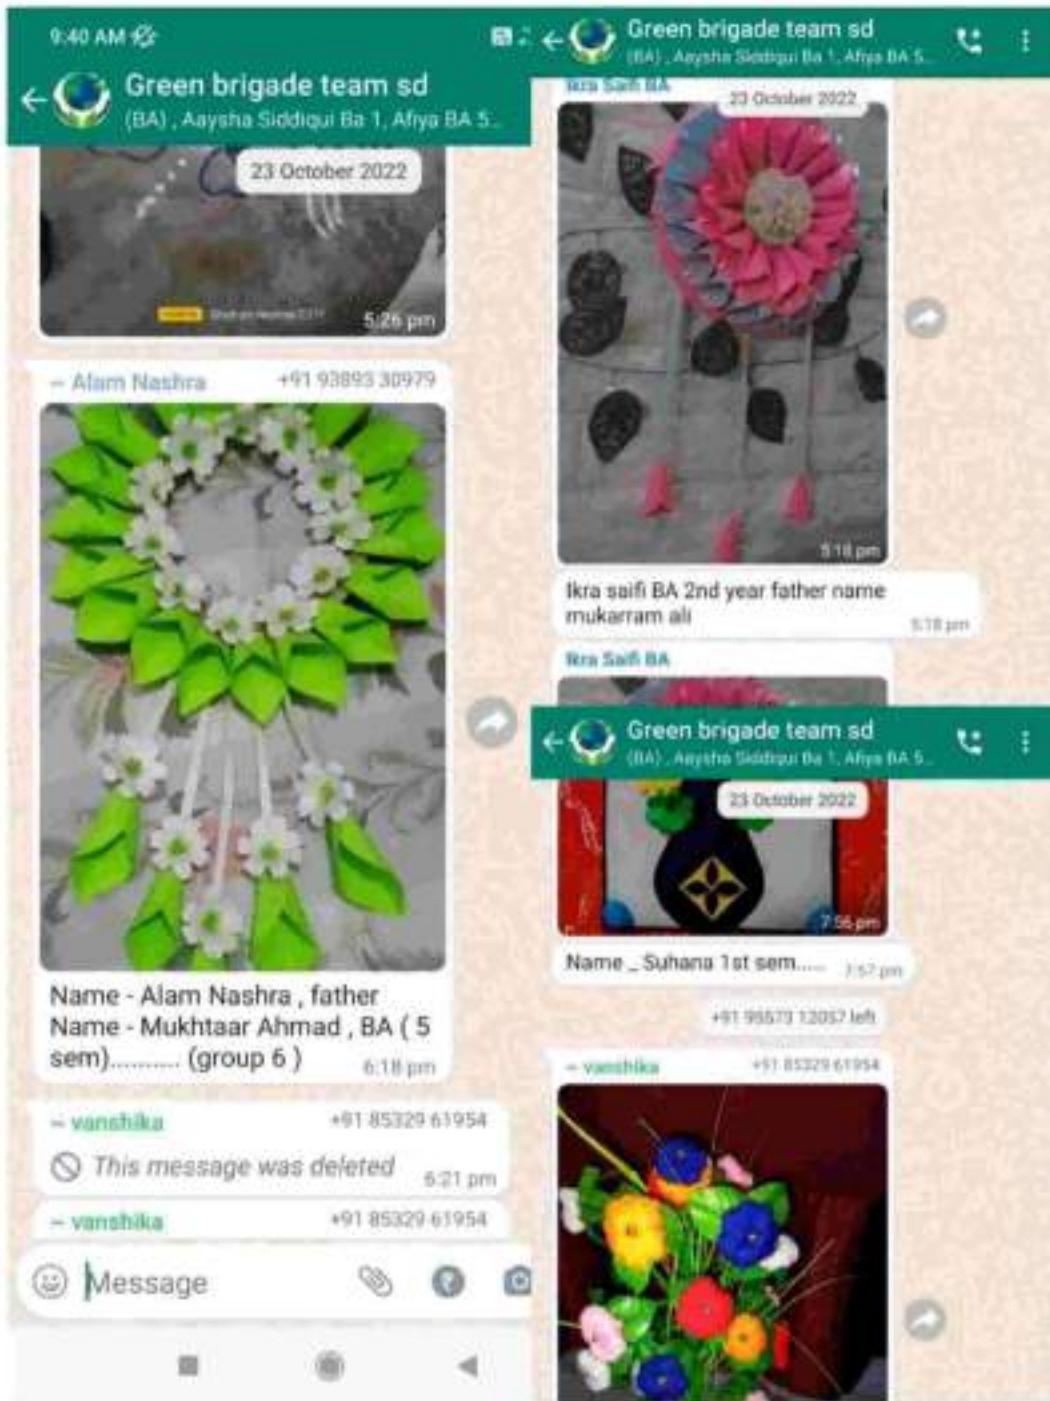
9:40 AM

Green brigade team sd
(BA) , Aaysha Siddiqui Ba 1, Afiya BA 5...

23 October 2022

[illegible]

5:26 pm

~ Alam Nashra +91 93893 30979

Name - Alam Nashra , father Name - Mukhtaar Ahmad , BA ( 5 sem).......... (group 6 ) 6:18 pm

~ vanshika +91 85329 61954

This message was deleted 6:21 pm

~ vanshika +91 85329 61954

Message

Green brigade team sd
(BA) , Aaysha Siddiqui Ba 1, Afiya BA 5...

Ikra Saifi BA

23 October 2022

5:18 pm

Ikra saifi BA 2nd year father name mukarram ali 5:18 pm

Ikra Saifi BA

Green brigade team sd
(BA) , Aaysha Siddiqui Ba 1, Afiya BA 5...

23 October 2022

7:56 pm

Name _ Suhana 1st sem..... 7:57 pm

+91 95573 12057 left

~ vanshika +91 85329 61954